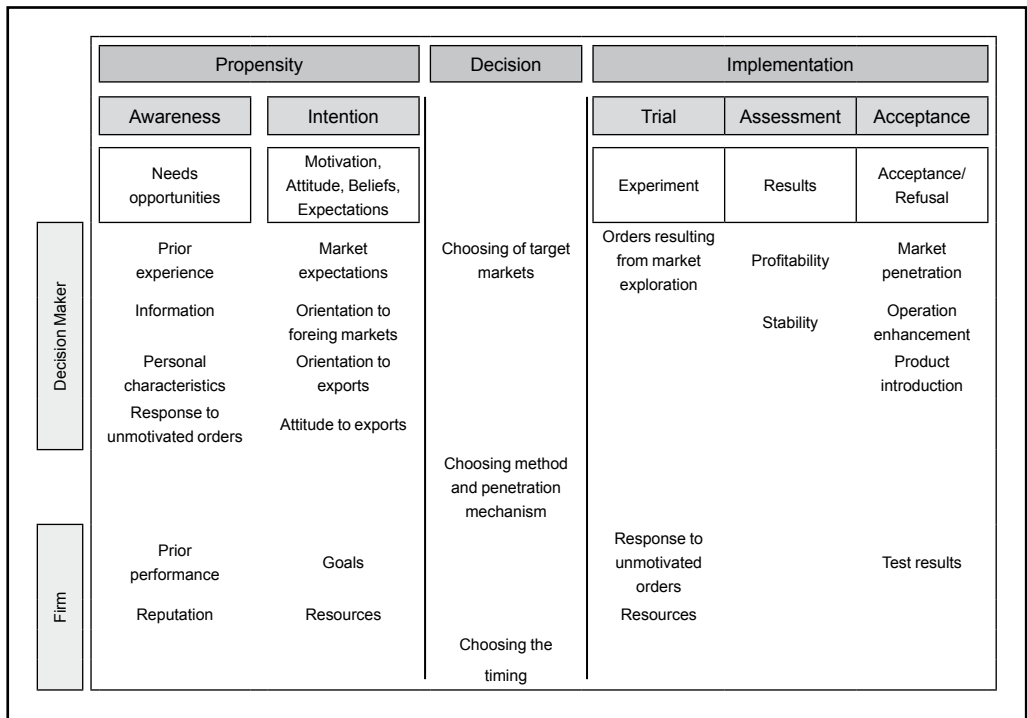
Propensity

Decision

Implementation

Awareness

Intention

Trial

Assessment

Acceptance

Needs opportunities

Motivation, Attitude, Beliefs, Expectations

Experiment

Results

Acceptance/ Refusal

Decision Maker

Prior experience

Information

Personal characteristics

Response to unmotivated orders

Market expectations

Orientation to foreing markets

Orientation to exports

Attitude to exports

Choosing of target markets

Choosing method and penetration mechanism

Choosing the timing

Orders resulting from market exploration

Profitability

Stability

Market penetration

Operation enhancement

Product introduction

Firm

Prior performance

Reputation

Goals

Resources

Response to unmotivated orders

Resources

Test results